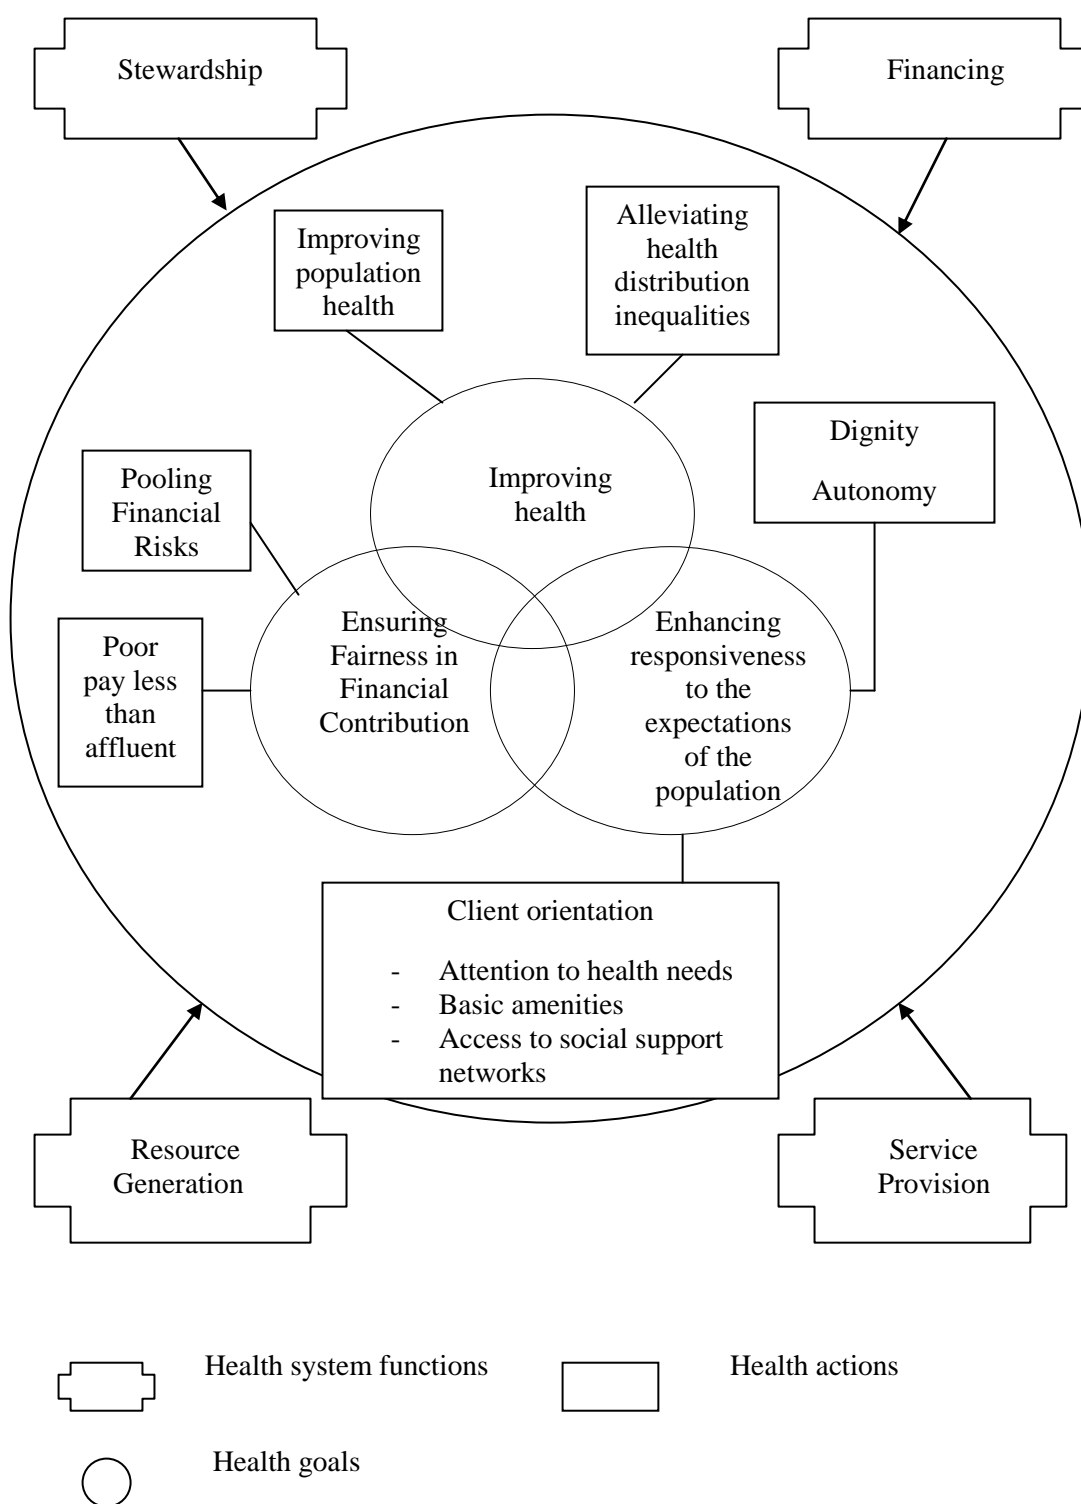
Stewardship

Financing

Improving population health

Alleviating health distribution inequalities

Improving health

Dignity

Autonomy

Pooling Financial Risks

Poor pay less than affluent

Ensuring Fairness in Financial Contribution

Enhancing responsiveness to the expectations of the population

Client orientation

- Attention to health needs
- Basic amenities
- Access to social support networks

Resource Generation

Service Provision

Health system functions

Health actions

Health goals